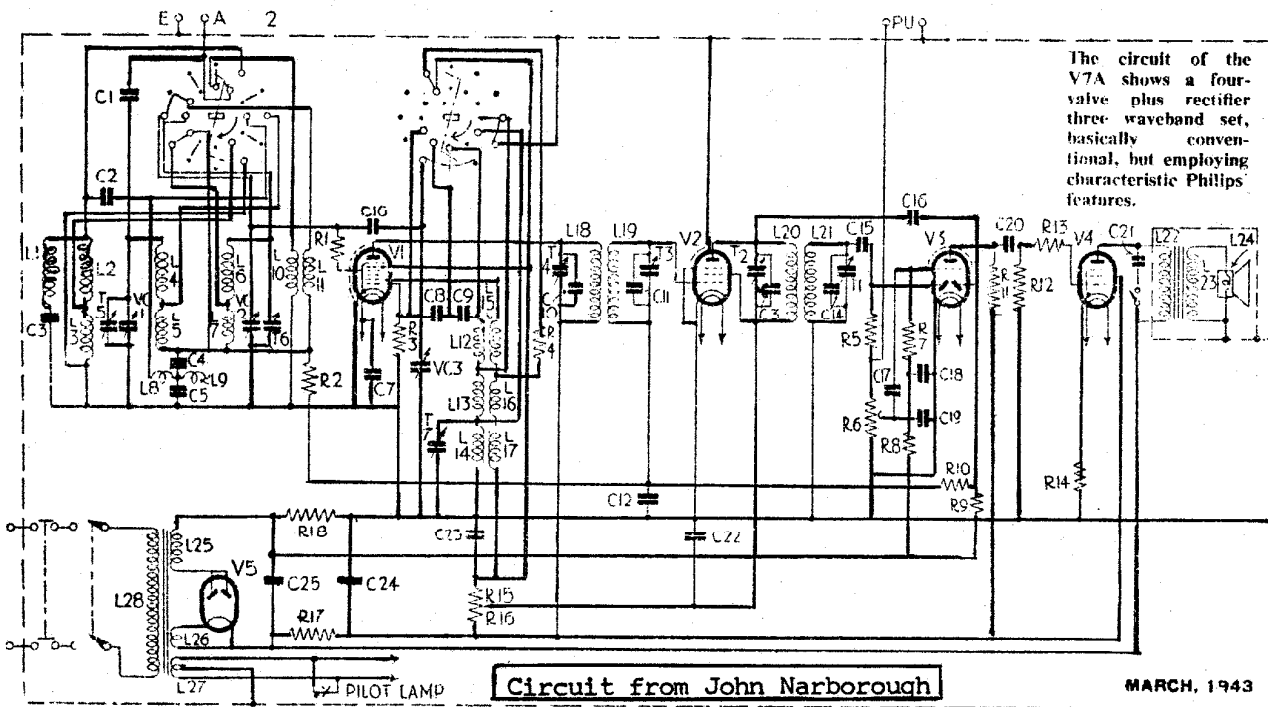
E A 2

PU

The circuit of the V7A shows a four-valve plus rectifier three waveband set, basically conventional, but employing characteristic Philips' features.

C1 C2 L1 L2 C3 L3 T5 VC1 L4 L5 L6 L7 VC2 T6 L10 L11 C4 C5 L8 L9 R1 C10 V1 R2 C7 R3 VC3 C8 C9 L12 L15 L13 L16 T7 L14 L17 R4 T4 C6 L18 L19 T3 C11 C12 V2 T2 C13 L20 L21 C15 C14 T1 C16 V3 R5 R7 C17 C18 C19 R6 R8 R10 R9 C20 R13 R11 R12 V4 C21 L22 L23 L24 R14 C22 C23 R18 L25 V5 C25 C24 L28 R17 R15 R16 L26 L27

PILOT LAMP

Circuit from John Narborough

MARCH, 1943